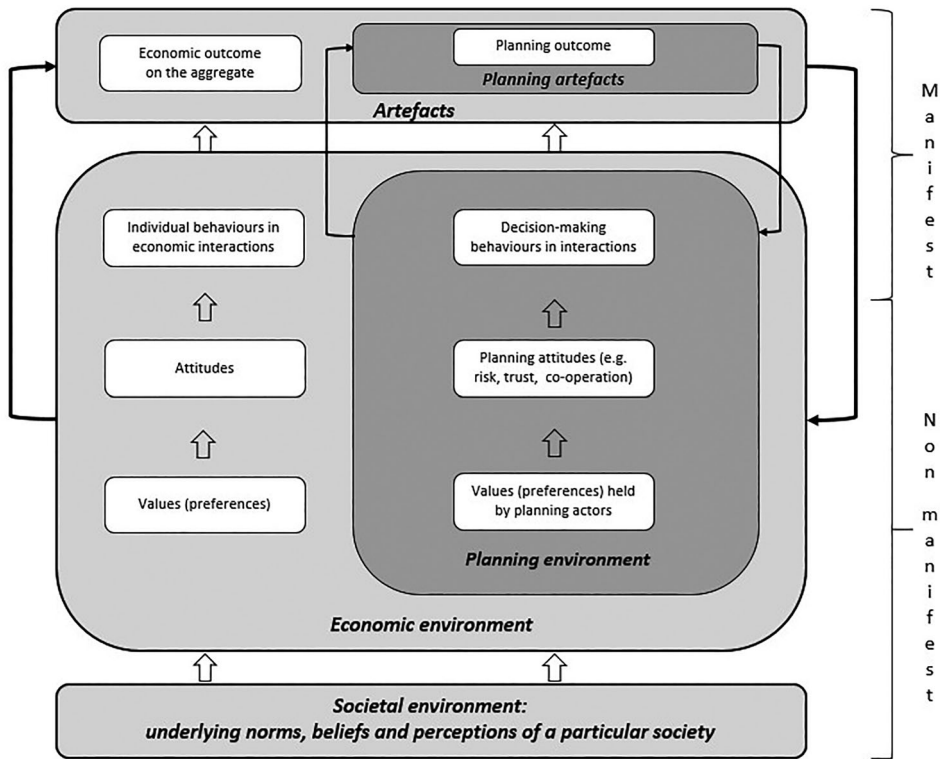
Economic outcome on the aggregate

Planning outcome

Planning artefacts

Artefacts

Individual behaviours in economic interactions

Attitudes

Values (preferences)

Decision-making behaviours in interactions

Planning attitudes (e.g. risk, trust, co-operation)

Values (preferences) held by planning actors

Planning environment

Economic environment

Societal environment: underlying norms, beliefs and perceptions of a particular society

Manifest

Non manifest